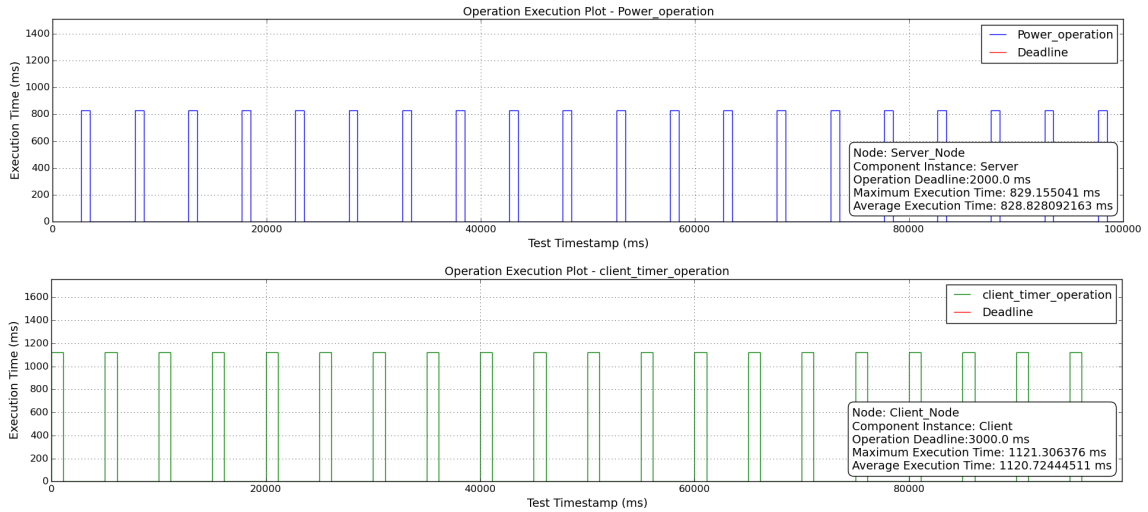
Operation Execution Plot - Power_operation

Power_operation
Deadline

Execution Time (ms)
1400
1200
1000
800
600
400
200
0

Node: Server_Node
Component Instance: Server
Operation Deadline:2000.0 ms
Maximum Execution Time: 829.155041 ms
Average Execution Time: 828.828092163 ms

0 20000 40000 60000 80000 100000
Test Timestamp (ms)

Operation Execution Plot - client_timer_operation

client_timer_operation
Deadline

Execution Time (ms)
1600
1400
1200
1000
800
600
400
200
0

Node: Client_Node
Component Instance: Client
Operation Deadline:3000.0 ms
Maximum Execution Time: 1121.306376 ms
Average Execution Time: 1120.72444511 ms

0 20000 40000 60000 80000
Test Timestamp (ms)